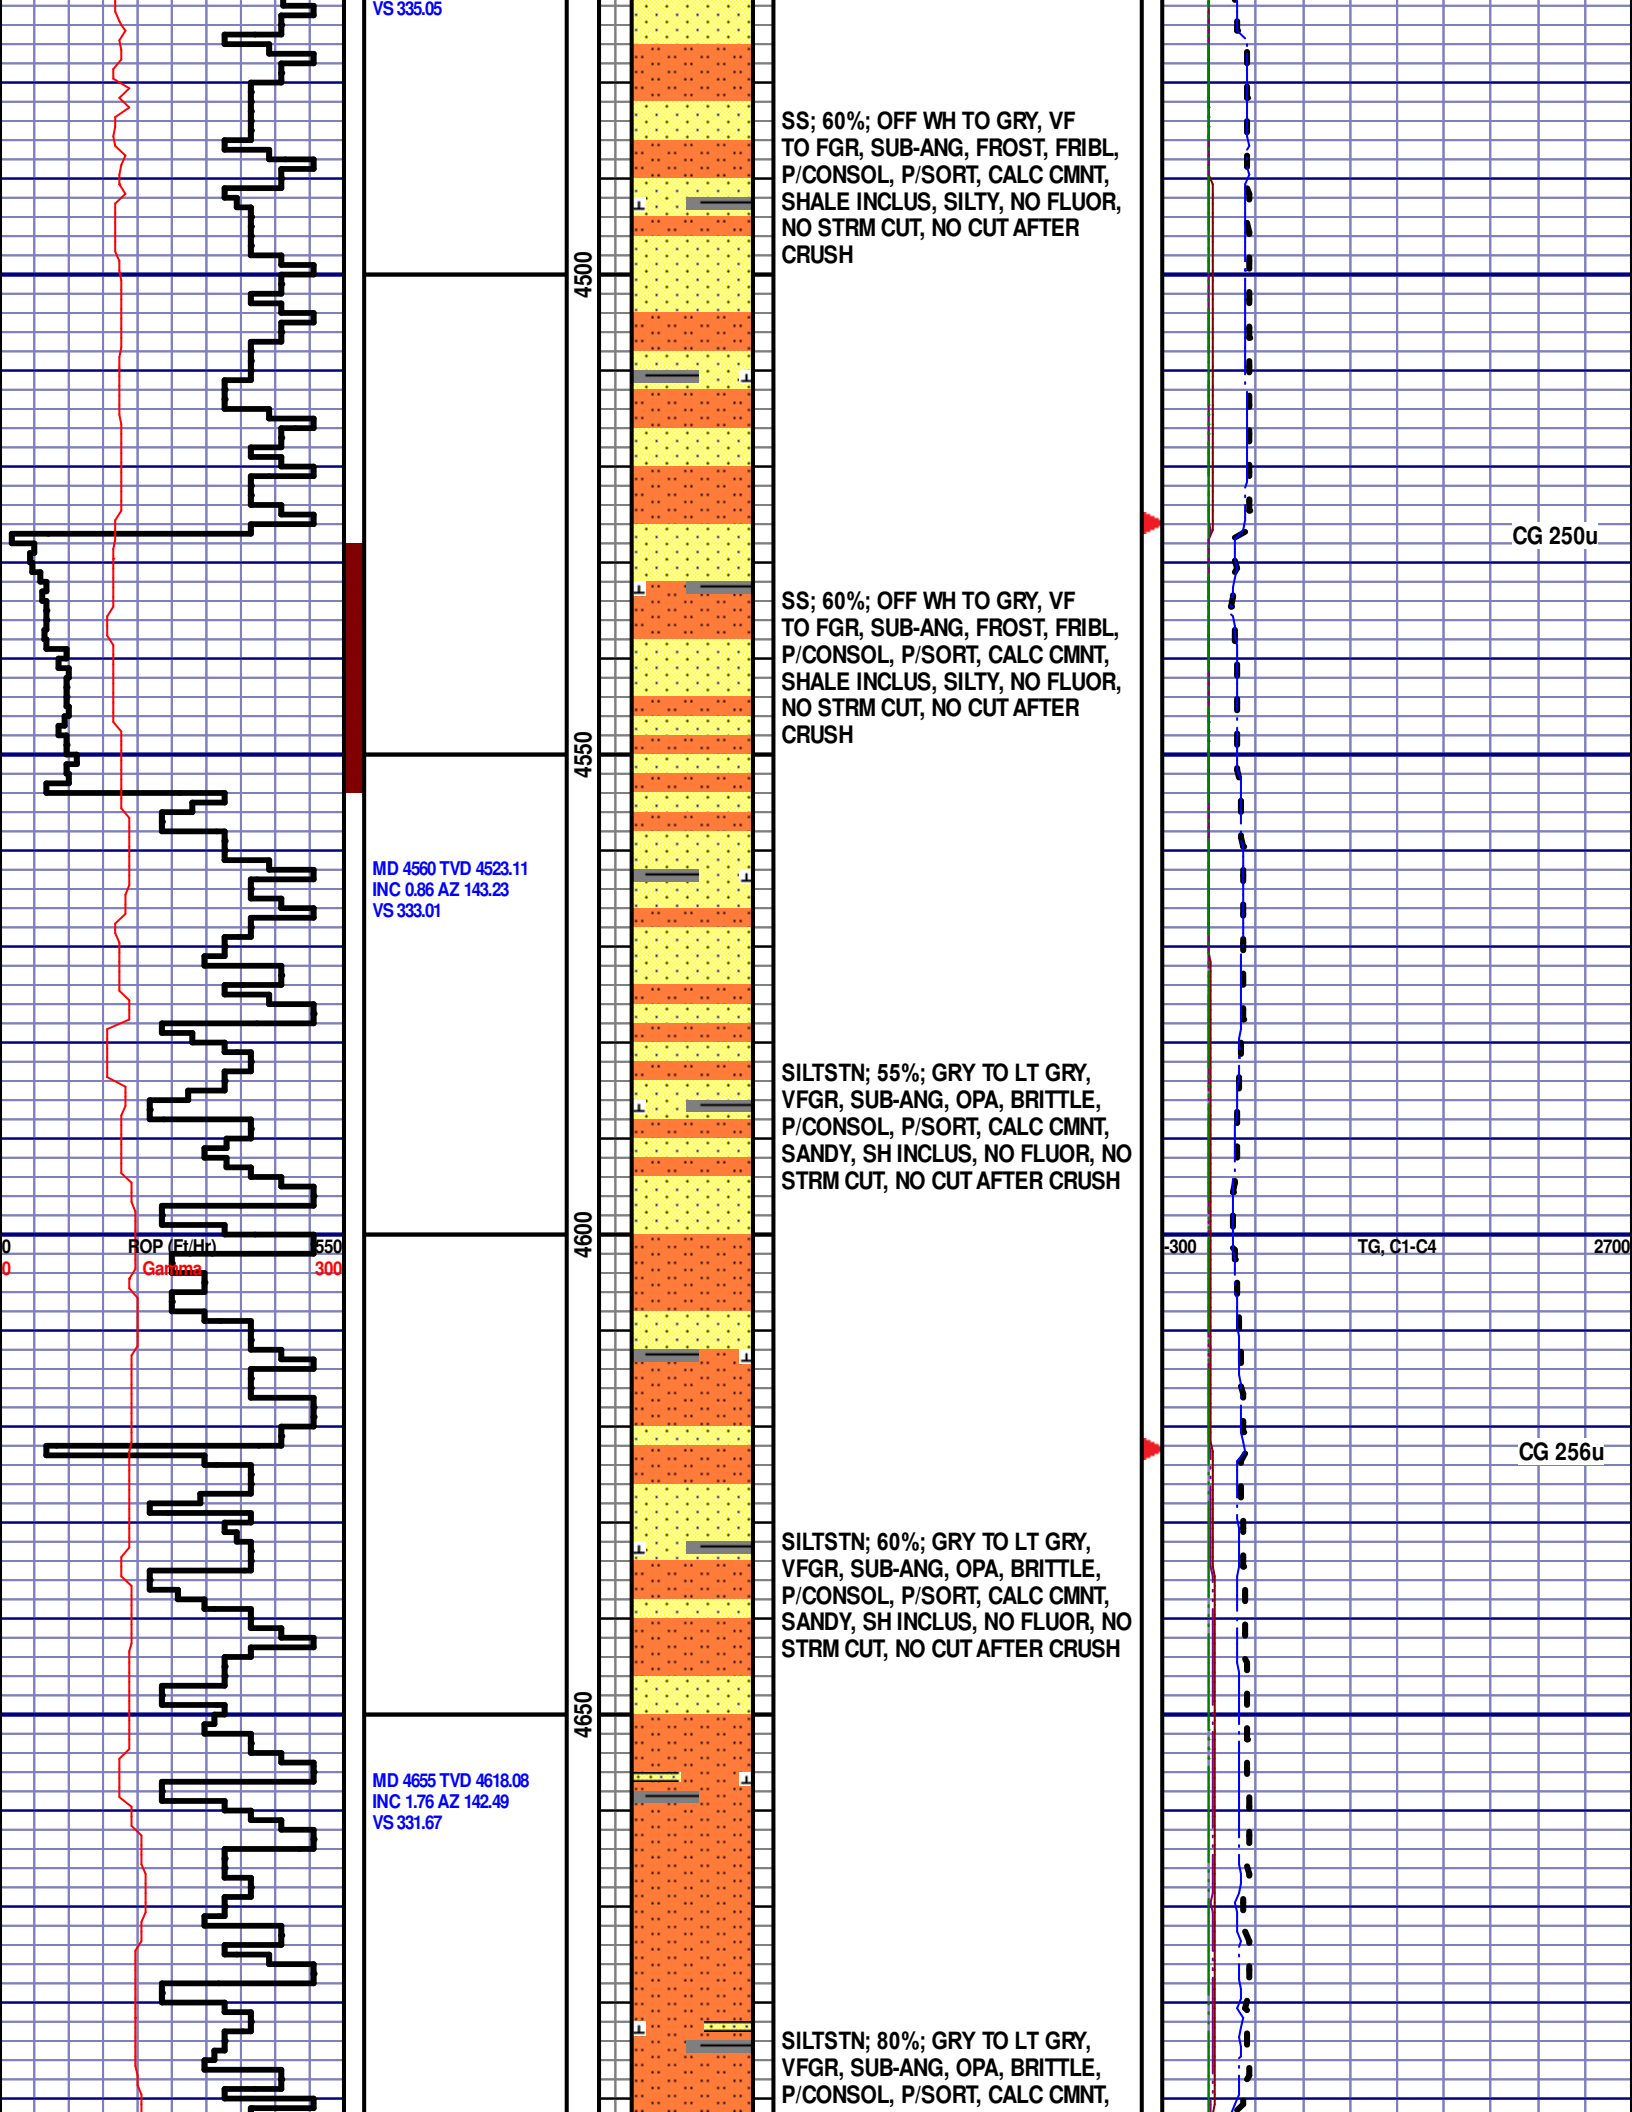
VS 335.05

SS; 60%; OFF WH TO GRY, VF TO FGR, SUB-ANG, FROST, FRIBL, P/CONSOL, P/SORT, CALC CMNT, SHALE INCLUS, SILTY, NO FLUOR, NO STRM CUT, NO CUT AFTER CRUSH

4500

CG 250u

SS; 60%; OFF WH TO GRY, VF TO FGR, SUB-ANG, FROST, FRIBL, P/CONSOL, P/SORT, CALC CMNT, SHALE INCLUS, SILTY, NO FLUOR, NO STRM CUT, NO CUT AFTER CRUSH

4550

MD 4560 TVD 4523.11
INC 0.86 AZ 143.23
VS 333.01

SILTSTN; 55%; GRY TO LT GRY, VFGR, SUB-ANG, OPA, BRITTLE, P/CONSOL, P/SORT, CALC CMNT, SANDY, SH INCLUS, NO FLUOR, NO STRM CUT, NO CUT AFTER CRUSH

0 ROP (Ft/Hr) 550
0 Gamma 300

4600

-300 TG, C1-C4 2700

CG 256u

SILTSTN; 60%; GRY TO LT GRY, VFGR, SUB-ANG, OPA, BRITTLE, P/CONSOL, P/SORT, CALC CMNT, SANDY, SH INCLUS, NO FLUOR, NO STRM CUT, NO CUT AFTER CRUSH

4650

MD 4655 TVD 4618.08
INC 1.76 AZ 142.49
VS 331.67

SILTSTN; 80%; GRY TO LT GRY, VFGR, SUB-ANG, OPA, BRITTLE, P/CONSOL, P/SORT, CALC CMNT,